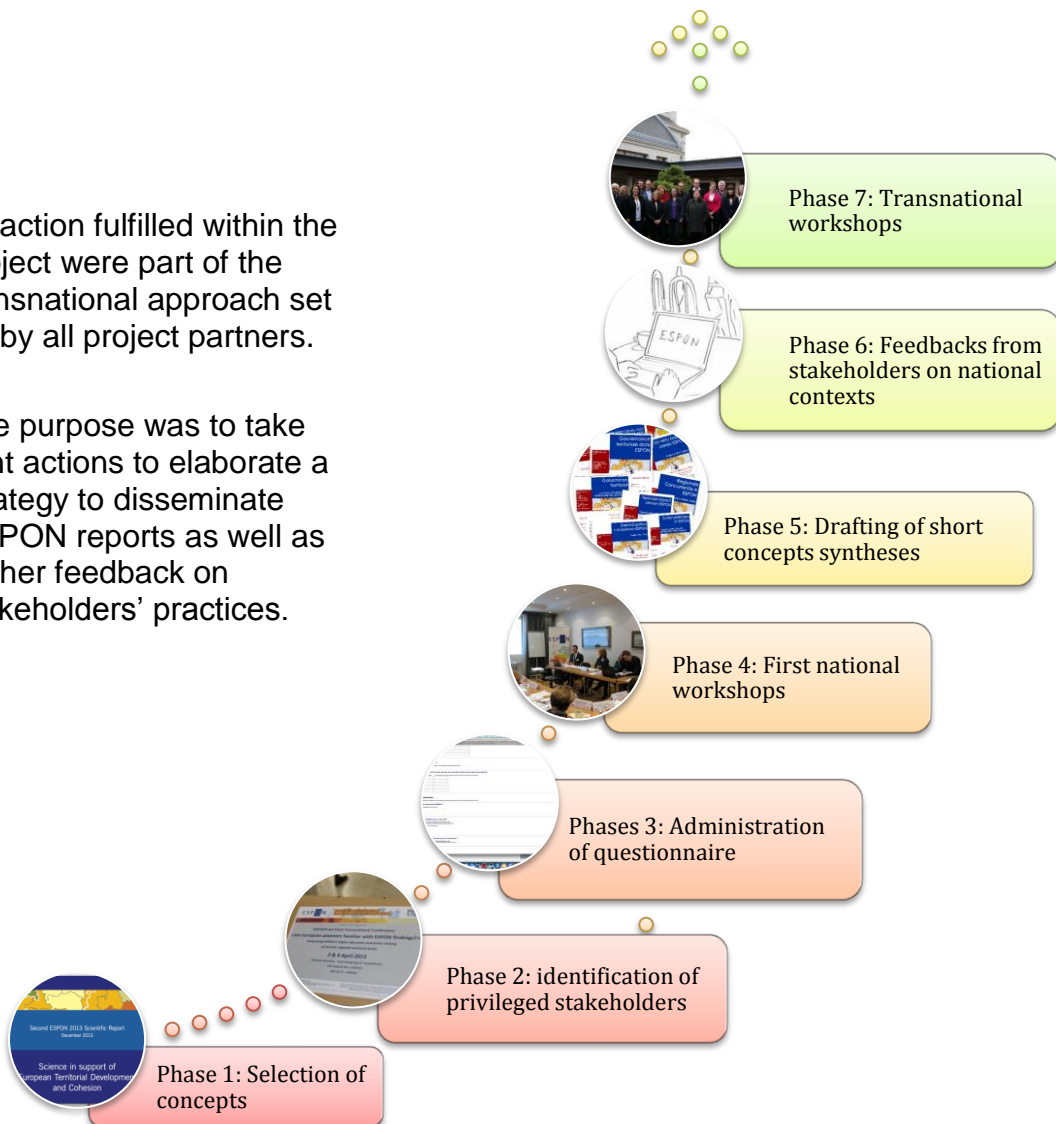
action fulfilled within the ject were part of the nsnational approach set by all project partners.

e purpose was to take at actions to elaborate a ategy to disseminate PON reports as well as her feedback on keholders' practices.

Phase 7: Transnational workshops

ESPON

Phase 6: Feedbacks from stakeholders on national contexts

Phase 5: Drafting of short concepts syntheses

Phase 4: First national workshops

Phases 3: Administration of questionnaire

Phase 2: identification of privileged stakeholders

Second ESPON 2013 Scientific Report December 2012

Science in support of European Territorial Development and Cohesion

Phase 1: Selection of concepts